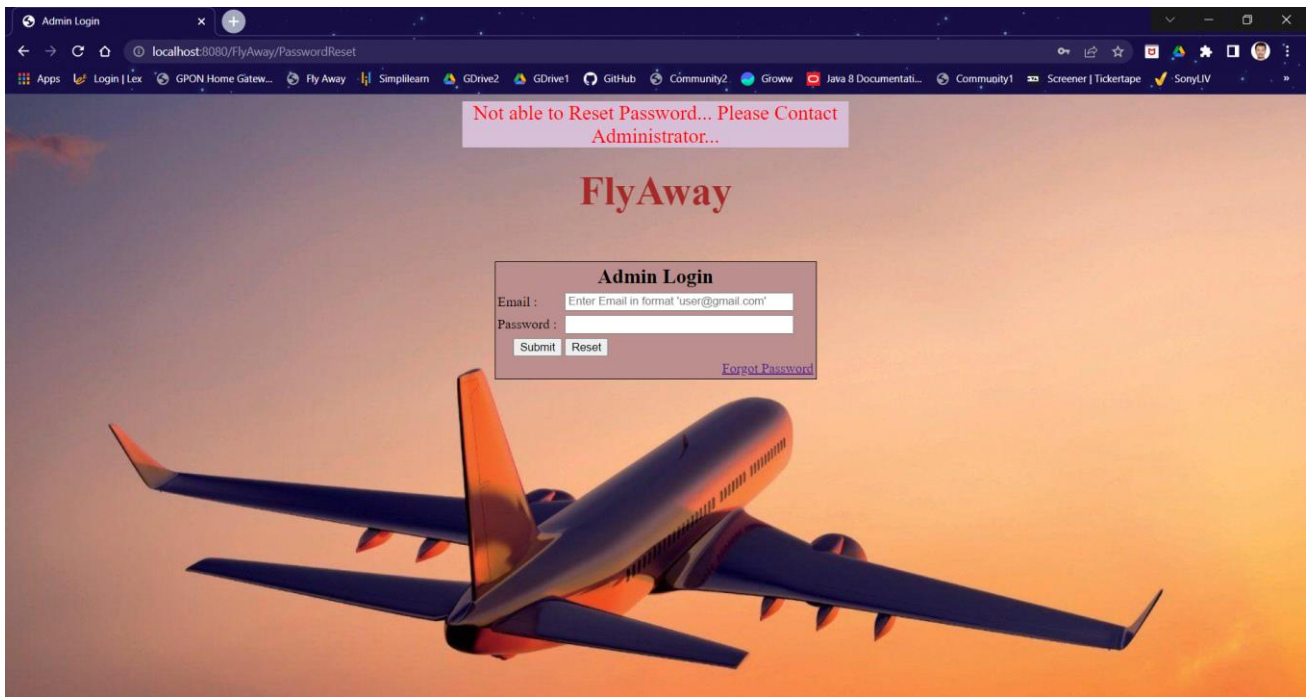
Admin Login

localhost:8080/FlyAway/PasswordReset

Apps Login | Lex GPON Home Gatew... Fly Away Simplilearn GDrive2 GDrive1 GitHub Community2 Groww Java 8 Documentati... Community1 Screener | Tickertape SonyLIV

Not able to Reset Password... Please Contact Administrator...

FlyAway

Admin Login

Email : Enter Email in format 'user@gmail.com'

Password :

Submit Reset

Forgot Password